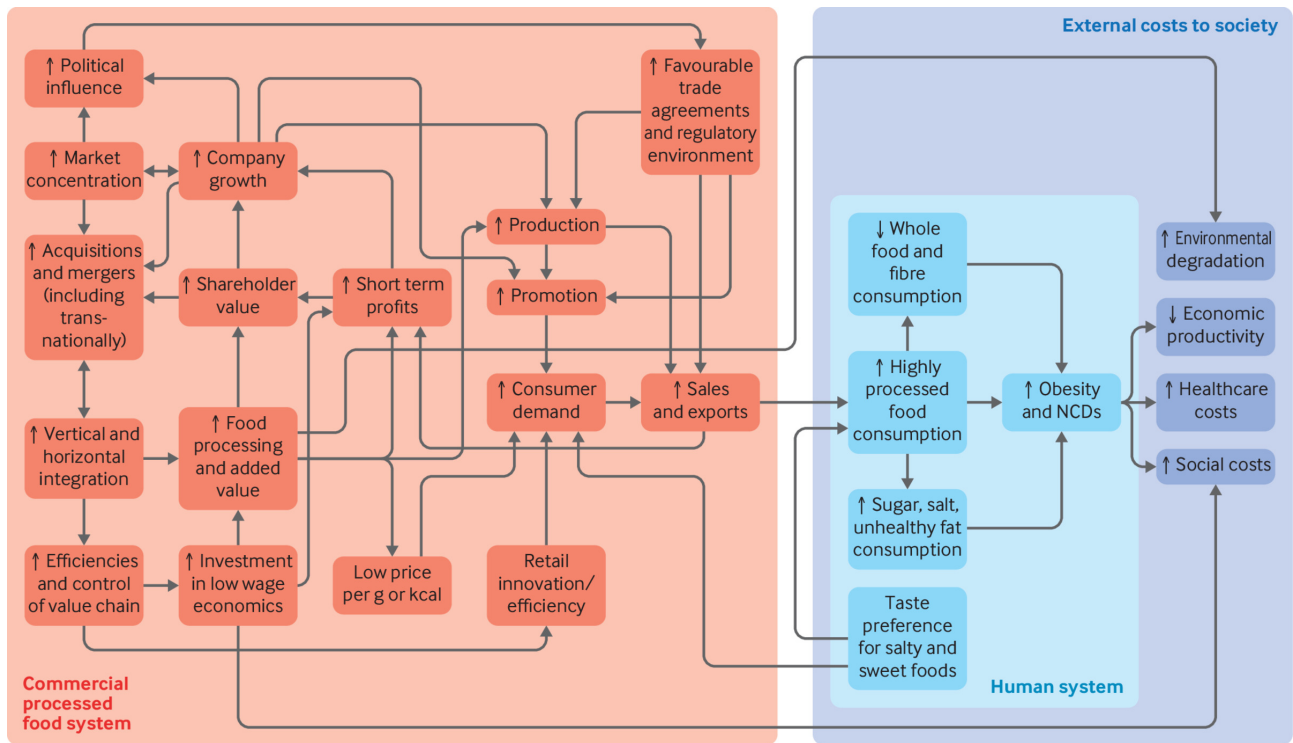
External costs to society

↑ Political influence

↑ Market concentration

↑ Company growth

↑ Acquisitions and mergers (including transnationally)

↑ Shareholder value

↑ Short term profits

↑ Favourable trade agreements and regulatory environment

↑ Production

↑ Promotion

↑ Consumer demand

↑ Sales and exports

↑ Vertical and horizontal integration

↑ Food processing and added value

↑ Efficiencies and control of value chain

↑ Investment in low wage economics

Low price per g or kcal

Retail innovation/ efficiency

Commercial processed food system

↓ Whole food and fibre consumption

↑ Highly processed food consumption

↑ Obesity and NCDs

↑ Sugar, salt, unhealthy fat consumption

Taste preference for salty and sweet foods

Human system

↑ Environmental degradation

↓ Economic productivity

↑ Healthcare costs

↑ Social costs